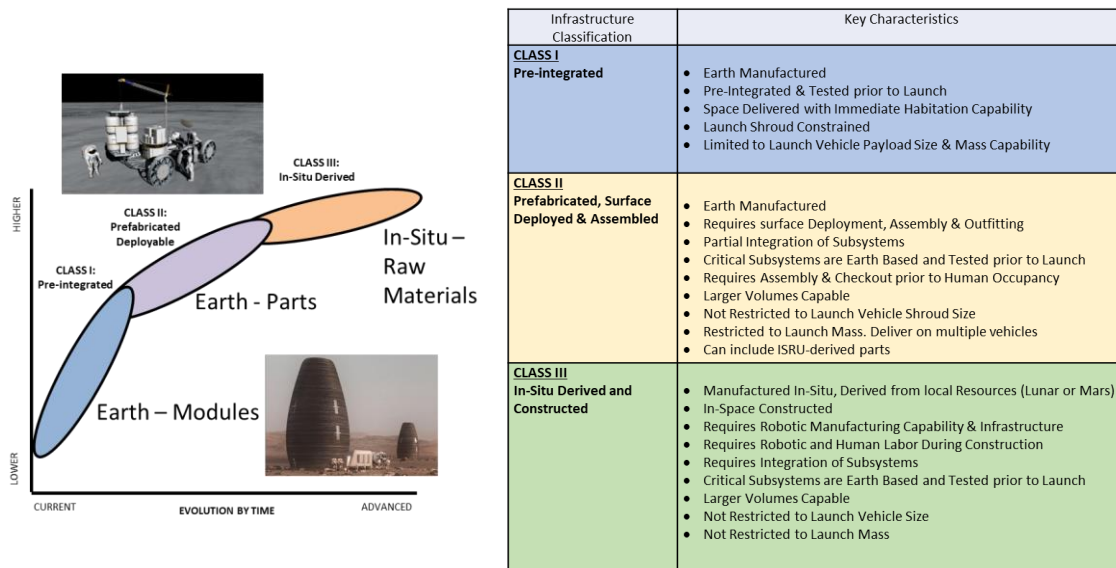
CLASS III:
In-Situ Derived

CLASS II:
Prefabricated
Deployable

CLASS I:
Pre-integrated

In-Situ – Raw Materials

Earth - Parts

Earth – Modules

HIGHER

LOWER

CURRENT

EVOLUTION BY TIME

ADVANCED

| Infrastructure Classification | Key Characteristics |
|---|---|
| **CLASS I** **Pre-integrated** | • Earth Manufactured • Pre-Integrated & Tested prior to Launch • Space Delivered with Immediate Habitation Capability • Launch Shroud Constrained • Limited to Launch Vehicle Payload Size & Mass Capability |
| **CLASS II** **Prefabricated, Surface Deployed & Assembled** | • Earth Manufactured • Requires surface Deployment, Assembly & Outfitting • Partial Integration of Subsystems • Critical Subsystems are Earth Based and Tested prior to Launch • Requires Assembly & Checkout prior to Human Occupancy • Larger Volumes Capable • Not Restricted to Launch Vehicle Shroud Size • Restricted to Launch Mass. Deliver on multiple vehicles • Can include ISRU-derived parts |
| **CLASS III** **In-Situ Derived and Constructed** | • Manufactured In-Situ, Derived from local Resources (Lunar or Mars) • In-Space Constructed • Requires Robotic Manufacturing Capability & Infrastructure • Requires Robotic and Human Labor During Construction • Requires Integration of Subsystems • Critical Subsystems are Earth Based and Tested prior to Launch • Larger Volumes Capable • Not Restricted to Launch Vehicle Size • Not Restricted to Launch Mass |